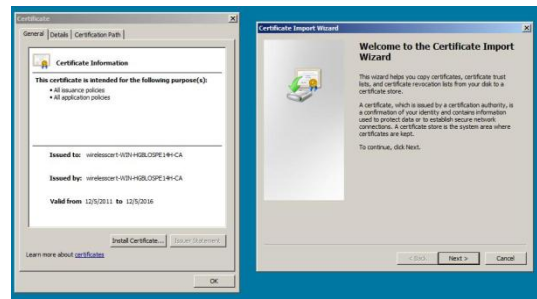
Certificate

General | Details | Certification Path

Certificate Information

This certificate is intended for the following purpose(s):
• All issuance policies
• All application policies

Issued to: wirelesscert-WIN-HGBLOSPE14H-CA

Issued by: wirelesscert-WIN-HGBLOSPE14H-CA

Valid from 12/5/2011 to 12/5/2016

Install Certificate... Issuer Statement

Learn more about certificates

OK

Certificate Import Wizard

Welcome to the Certificate Import Wizard

This wizard helps you copy certificates, certificate trust lists, and certificate revocation lists from your disk to a certificate store.

A certificate, which is issued by a certification authority, is a confirmation of your identity and contains information used to protect data or to establish secure network connections. A certificate store is the system area where certificates are kept.

To continue, click Next.

< Back Next > Cancel